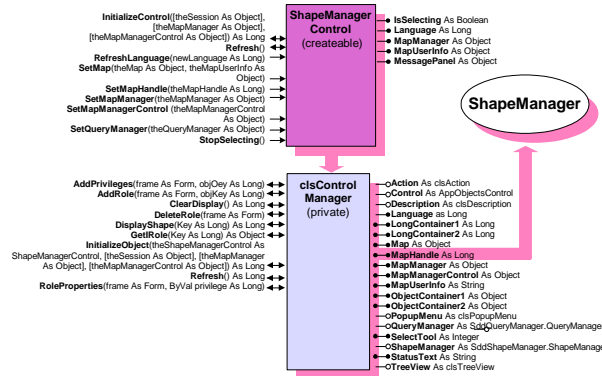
**InitializeControl**([theSession As Object], [theMapManager As Object], [theMapManagerControl As Object]) As Long
**Refresh**()
**RefreshLanguage**(newLanguage As Long)
**SetMap**(theMap As Object, theMapUserInfo As Object)
**SetMapHandle**(theMapHandle As Long)
**SetMapManager**(theMapManager As Object)
**SetMapManagerControl** (theMapManagerControl As Object)
**SetQueryManager**(theQueryManager As Object)
**StopSelecting**()

**ShapeManager Control**
(createable)

**IsSelecting** As Boolean
**Language** As Long
**MapManager** As Object
**MapUserInfo** As Object
**MessagePanel** As Object

**ShapeManager**

**AddPrivileges**(frame As Form, objOey As Long)
**AddRole**(frame As Form, objKey As Long)
**ClearDisplay**() As Long
**DeleteRole**(frame As Form)
**DisplayShape**(Key As Long) As Long
**GetlRole**(Key As Long) As Long
**InitializeObject**(theShapeManagerControl As ShapeManagerControl, [theSession As Object], [theMapManager As Object], [theMapManagerControl As Object]) As Long
**Refresh**() As Long
**RoleProperties**(frame As Form, ByVal privilege As Long)

**clsControl Manager**
(private)

**Action** As clsAction
**Control** As AppObjectsControl
**Description** As clsDescription
**Language** as Long
**LongContainer1** As Long
**LongContainer2** As Long
**Map** As Object
**MapHandle** As Long
**MapManager** As Object
**MapManagerControl** As Object
**MapUserInfo** As String
**ObjectContainer1** As Object
**ObjectContainer2** As Object
**PopupMenu** As clsPopupMenu
**QueryManager** As SddQueryManager.QueryManage
**SelectTool** As Integer
**ShapeManager** As SddShapeManager.ShapeManag
**StatusText** As String
**TreeView** As clsTreeView